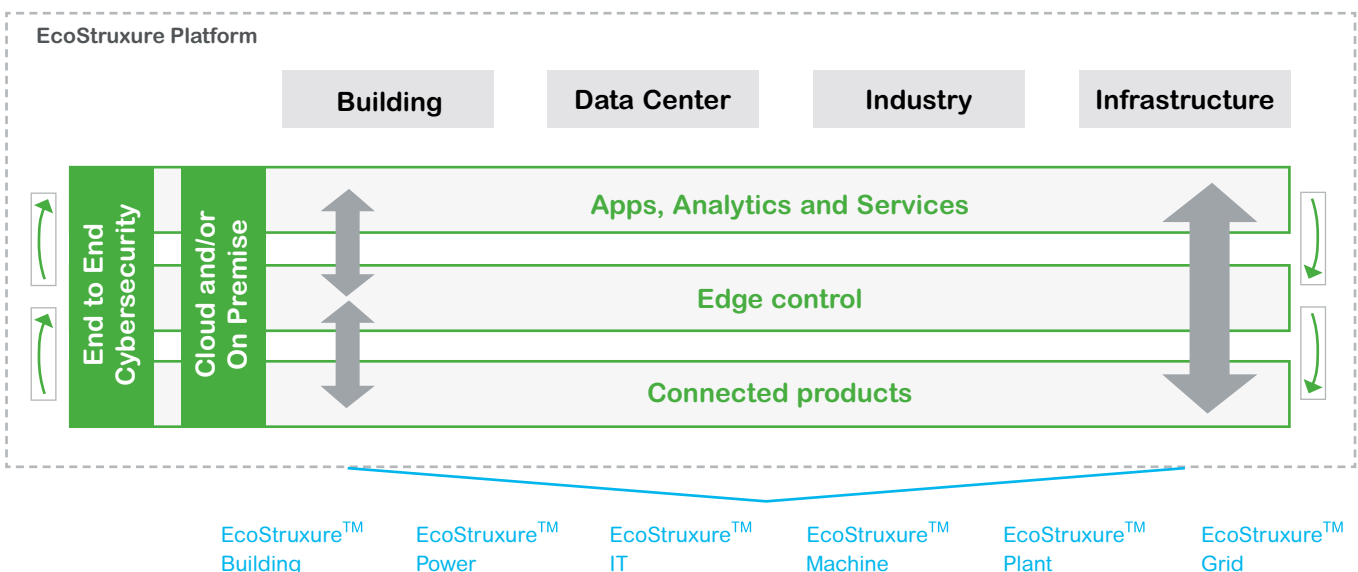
EcoStruxure Platform

Building

Data Center

Industry

Infrastructure

End to End Cybersecurity

Cloud and/or On Premise

Apps, Analytics and Services

Edge control

Connected products

EcoStruxure$^{TM}$ Building

EcoStruxure$^{TM}$ Power

EcoStruxure$^{TM}$ IT

EcoStruxure$^{TM}$ Machine

EcoStruxure$^{TM}$ Plant

EcoStruxure$^{TM}$ Grid